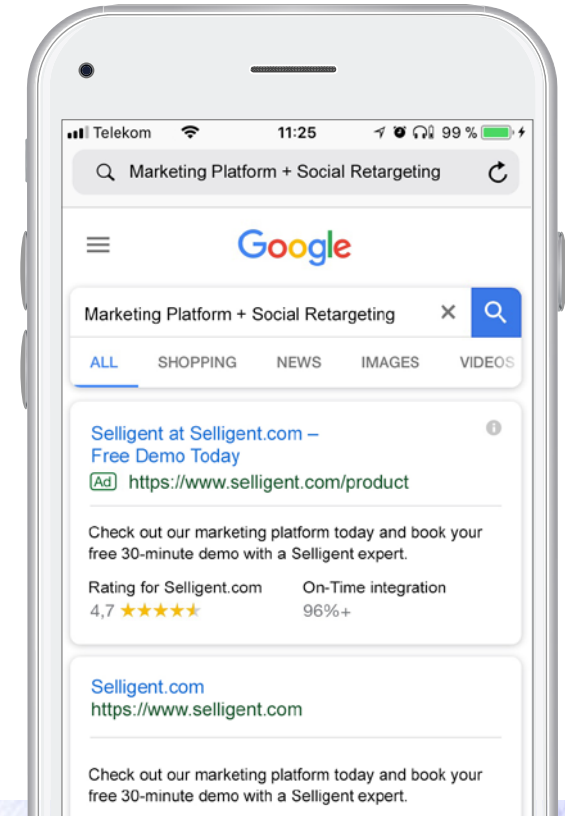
Telekom 11:25 99 %

Marketing Platform + Social Retargeting

Google

Marketing Platform + Social Retargeting

ALL SHOPPING NEWS IMAGES VIDEOS

Selligent at Selligent.com – Free Demo Today
Ad https://www.selligent.com/product

Check out our marketing platform today and book your free 30-minute demo with a Selligent expert.

Rating for Selligent.com
4,7 ★★★★★

On-Time integration
96%+

Selligent.com
https://www.selligent.com

Check out our marketing platform today and book your free 30-minute demo with a Selligent expert.